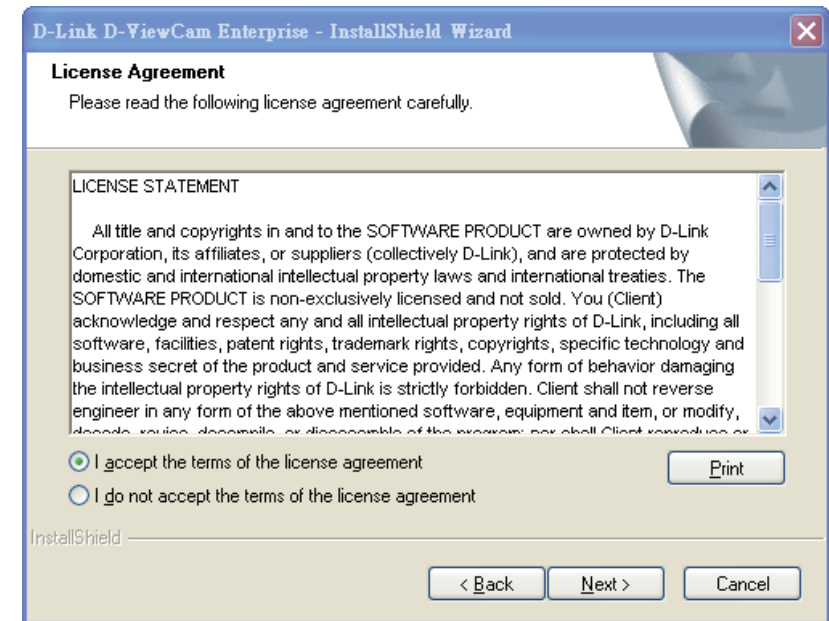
D-Link D-ViewCam Enterprise - InstallShield Wizard

License Agreement

Please read the following license agreement carefully.

LICENSE STATEMENT

All title and copyrights in and to the SOFTWARE PRODUCT are owned by D-Link Corporation, its affiliates, or suppliers (collectively D-Link), and are protected by domestic and international intellectual property laws and international treaties. The SOFTWARE PRODUCT is non-exclusively licensed and not sold. You (Client) acknowledge and respect any and all intellectual property rights of D-Link, including all software, facilities, patent rights, trademark rights, copyrights, specific technology and business secret of the product and service provided. Any form of behavior damaging the intellectual property rights of D-Link is strictly forbidden. Client shall not reverse engineer in any form of the above mentioned software, equipment and item, or modify, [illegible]

I accept the terms of the license agreement

I do not accept the terms of the license agreement

Print

InstallShield

< Back

Next >

Cancel